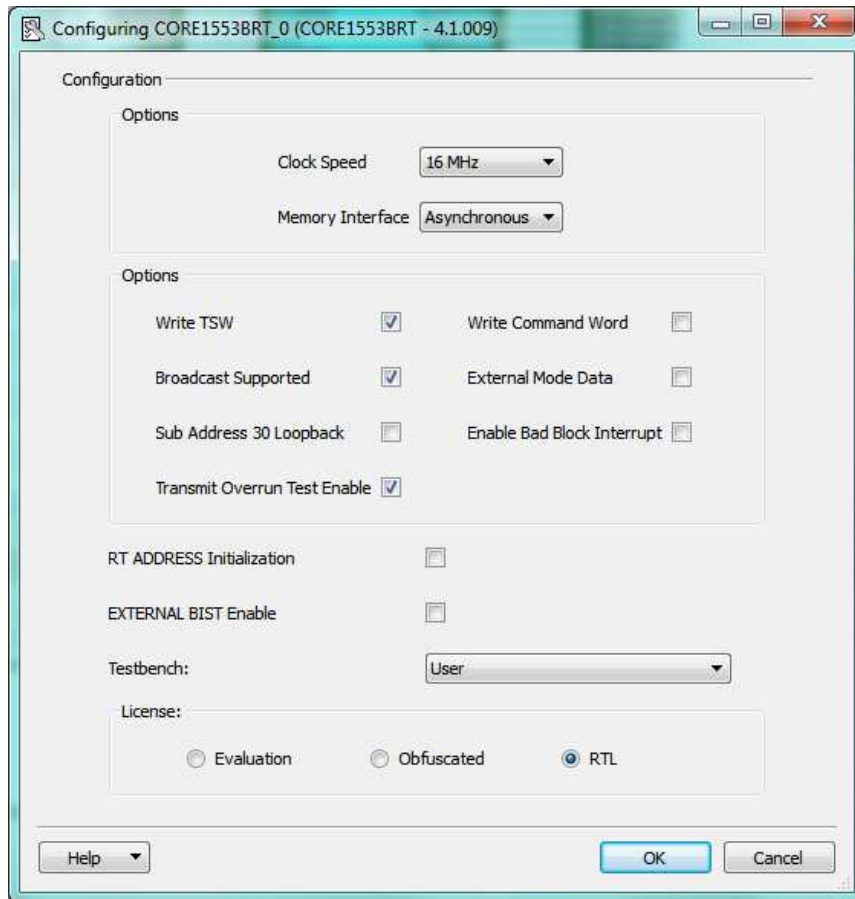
Configuring CORE1553BRT_0 (CORE1553BRT - 4.1.009)

Configuration

Options

Clock Speed 16 MHz

Memory Interface Asynchronous

Options

Write TSW

Write Command Word

Broadcast Supported

External Mode Data

Sub Address 30 Loopback

Enable Bad Block Interrupt

Transmit Overrun Test Enable

RT ADDRESS Initialization

EXTERNAL BIST Enable

Testbench: User

License:

Evaluation Obfuscated RTL

Help

OK Cancel